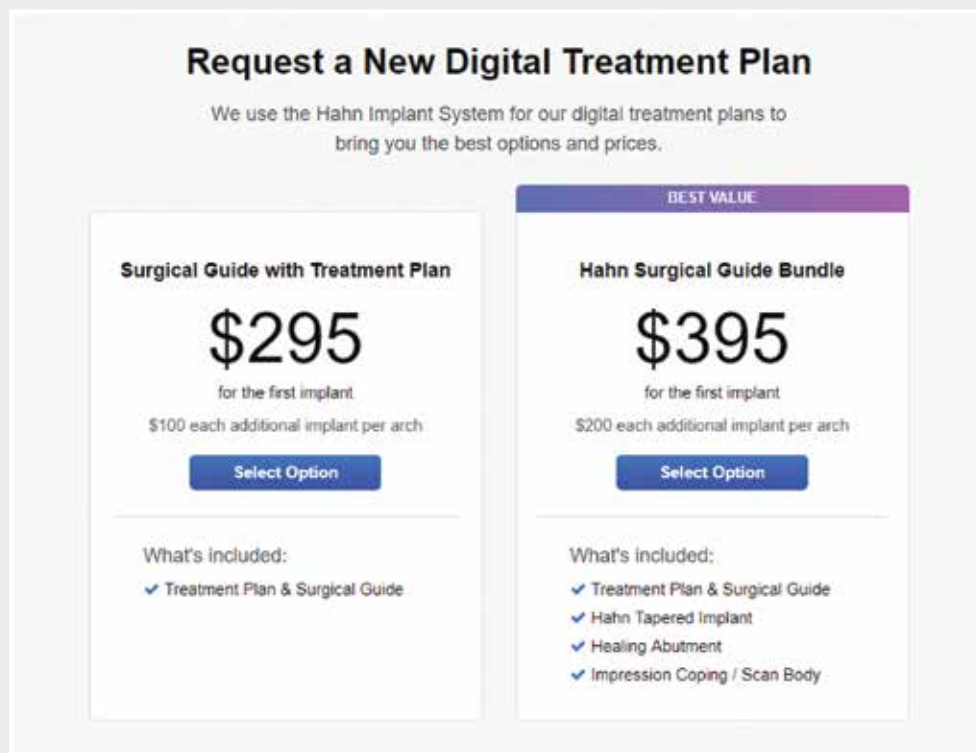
Request a New Digital Treatment Plan

We use the Hahn Implant System for our digital treatment plans to bring you the best options and prices.

Surgical Guide with Treatment Plan

$295

for the first implant

$100 each additional implant per arch

Select Option

What's included:

✔ Treatment Plan & Surgical Guide

BEST VALUE

Hahn Surgical Guide Bundle

$395

for the first implant

$200 each additional implant per arch

Select Option

What's included:

✔ Treatment Plan & Surgical Guide
✔ Hahn Tapered Implant
✔ Healing Abutment
✔ Impression Coping / Scan Body